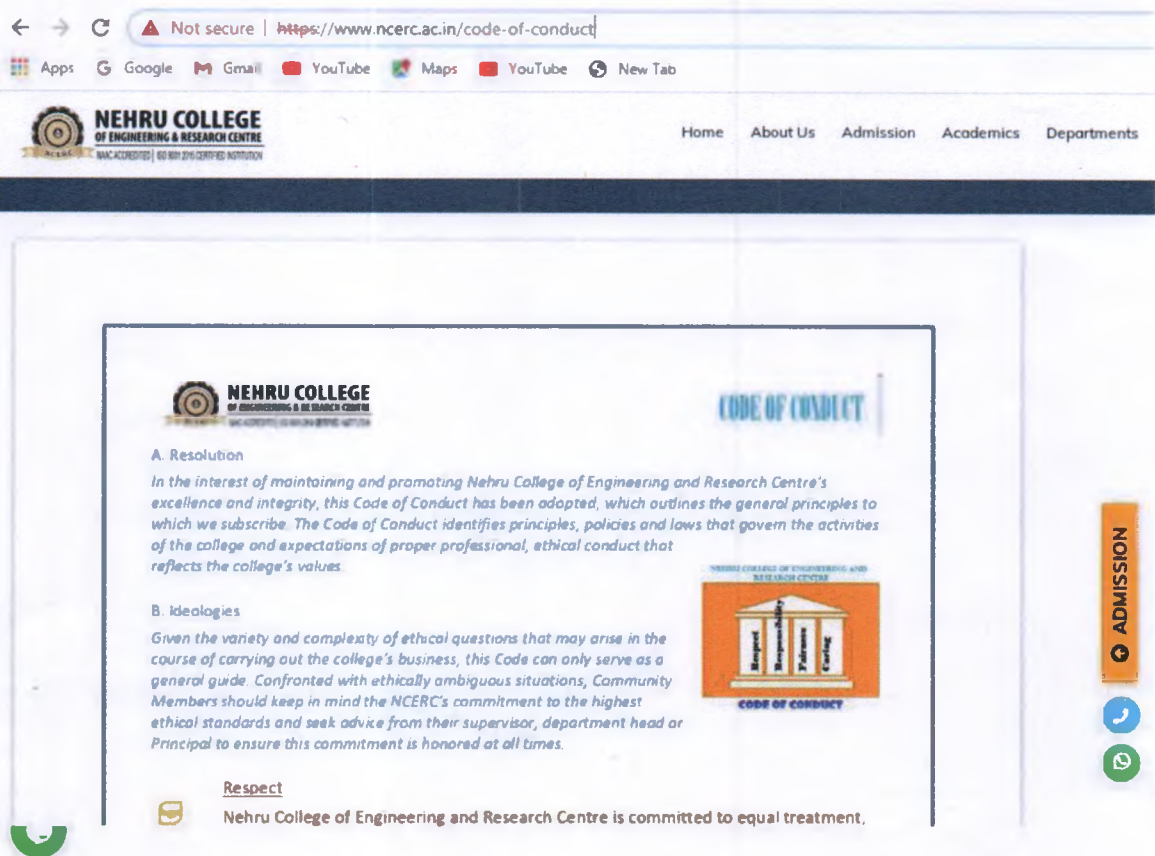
Not secure | https://www.ncerc.ac.in/code-of-conduct

Apps Google Gmail YouTube Maps YouTube New Tab

NEHRU COLLEGE
OF ENGINEERING & RESEARCH CENTRE
NAAC ACCREDITED | ISO 9001:2015 CERTIFIED INSTITUTION

Home About Us Admission Academics Departments

NEHRU COLLEGE
OF ENGINEERING & RESEARCH CENTRE
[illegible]

CODE OF CONDUCT

A. Resolution

In the interest of maintaining and promoting Nehru College of Engineering and Research Centre's excellence and integrity, this Code of Conduct has been adopted, which outlines the general principles to which we subscribe. The Code of Conduct identifies principles, policies and laws that govern the activities of the college and expectations of proper professional, ethical conduct that reflects the college's values.

B. Ideologies

Given the variety and complexity of ethical questions that may arise in the course of carrying out the college's business, this Code can only serve as a general guide. Confronted with ethically ambiguous situations, Community Members should keep in mind the NCERC's commitment to the highest ethical standards and seek advice from their supervisor, department head or Principal to ensure this commitment is honored at all times.

NEHRU COLLEGE OF ENGINEERING AND RESEARCH CENTRE

Respect Responsibility Fairness Caring

CODE OF CONDUCT

Respect

Nehru College of Engineering and Research Centre is committed to equal treatment,

ADMISSION